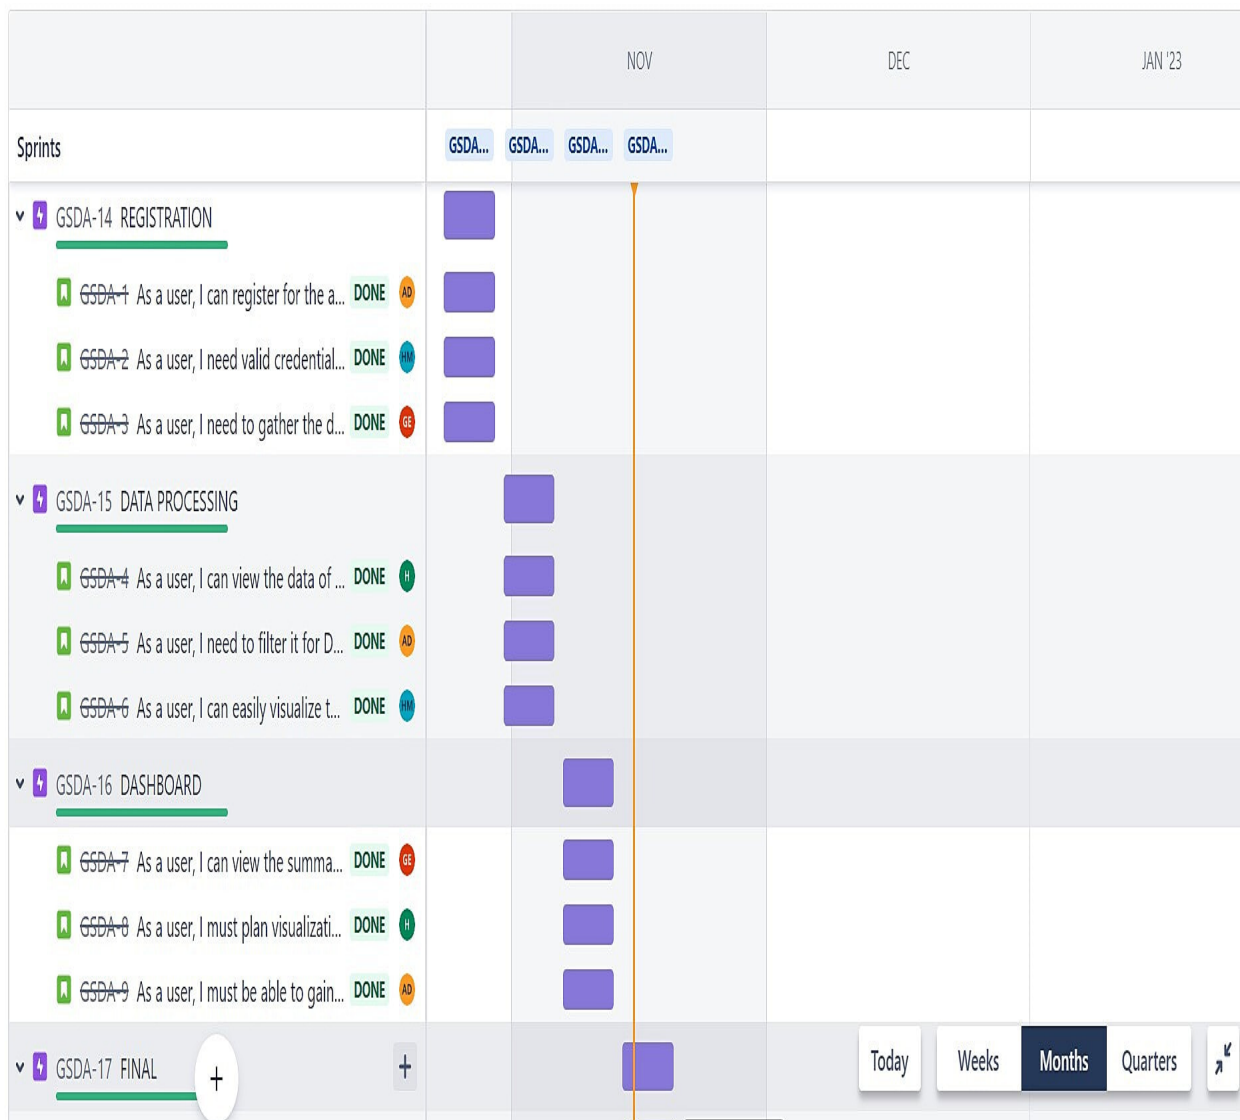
NOV DEC JAN '23

Sprints GSDA... GSDA... GSDA... GSDA...

GSDA-14 REGISTRATION

GSDA-1 As a user, I can register for the a... DONE AD

GSDA-2 As a user, I need valid credential... DONE HM

GSDA-3 As a user, I need to gather the d... DONE GE

GSDA-15 DATA PROCESSING

GSDA-4 As a user, I can view the data of ... DONE H

GSDA-5 As a user, I need to filter it for D... DONE AD

GSDA-6 As a user, I can easily visualize t... DONE HM

GSDA-16 DASHBOARD

GSDA-7 As a user, I can view the summa... DONE GE

GSDA-8 As a user, I must plan visualizati... DONE H

GSDA-9 As a user, I must be able to gain... DONE AD

GSDA-17 FINAL

+

+

Today Weeks Months Quarters